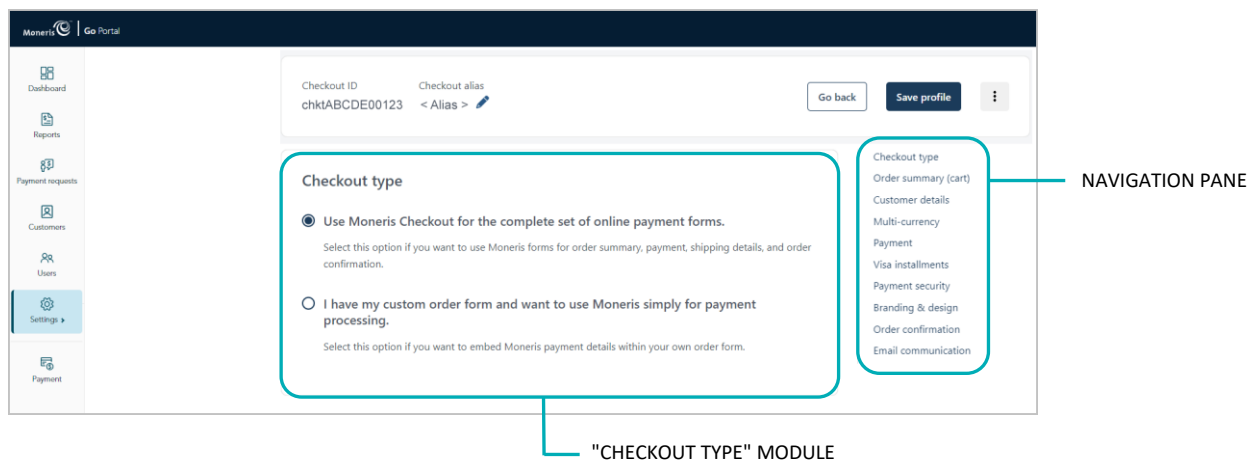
Moneris | Go Portal

Dashboard
Reports
Payment requests
Customers
Users
Settings ▸
Payment

Checkout ID
chktABCDE00123

Checkout alias
< Alias >

Go back
Save profile
⋮

Checkout type

Use Moneris Checkout for the complete set of online payment forms.

Select this option if you want to use Moneris forms for order summary, payment, shipping details, and order confirmation.

I have my custom order form and want to use Moneris simply for payment processing.

Select this option if you want to embed Moneris payment details within your own order form.

Checkout type
Order summary (cart)
Customer details
Multi-currency
Payment
Visa installments
Payment security
Branding & design
Order confirmation
Email communication

NAVIGATION PANE

"CHECKOUT TYPE" MODULE